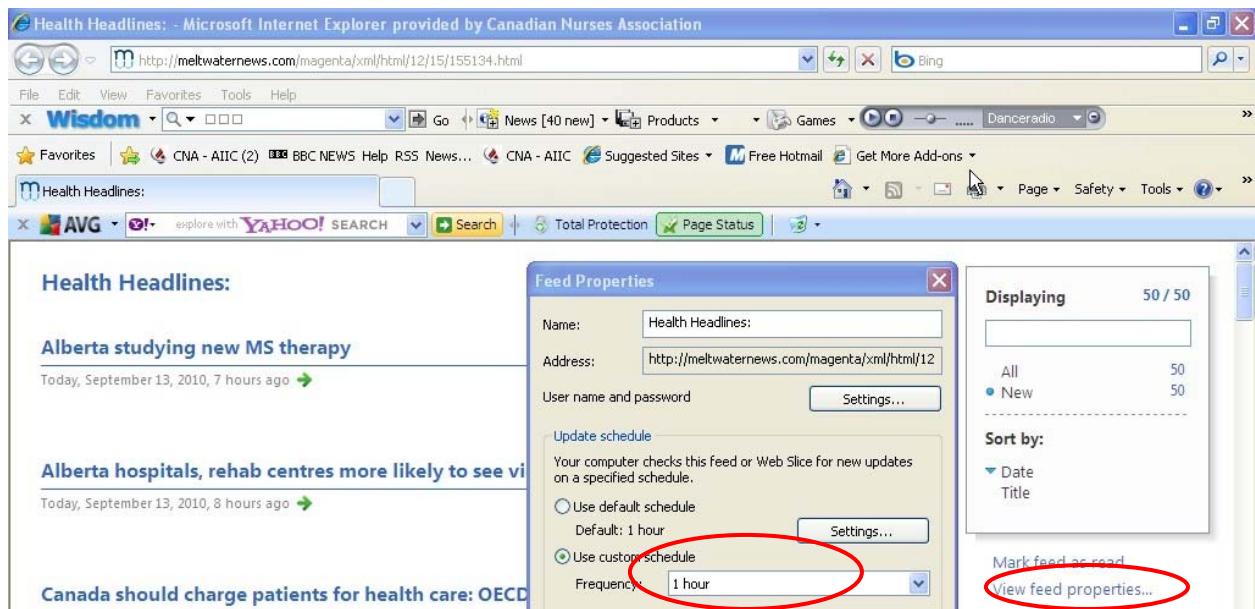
Health Headlines: - Microsoft Internet Explorer provided by Canadian Nurses Association

http://meltwaternews.com/magenta/xml/html/12/15/155134.html

Bing

File Edit View Favorites Tools Help

Wisdom Go News [40 new] Products Games Danceradio

Favorites CNA - AIIC (2) BBC NEWS Help RSS News... CNA - AIIC Suggested Sites Free Hotmail Get More Add-ons

Health Headlines:

Page Safety Tools

AVG explore with YAHOO! SEARCH Search Total Protection Page Status

Health Headlines:

Alberta studying new MS therapy

Today, September 13, 2010, 7 hours ago

Alberta hospitals, rehab centres more likely to see vi

Today, September 13, 2010, 8 hours ago

Canada should charge patients for health care: OECD

Feed Properties

Name: Health Headlines:

Address: http://meltwaternews.com/magenta/xml/html/12

User name and password Settings...

Update schedule

Your computer checks this feed or Web Slice for new updates on a specified schedule.

Use default schedule

Default: 1 hour Settings...

Use custom schedule

Frequency: 1 hour

Displaying 50 / 50

All 50

New 50

Sort by:

Date

Title

Mark feed as read

View feed properties...